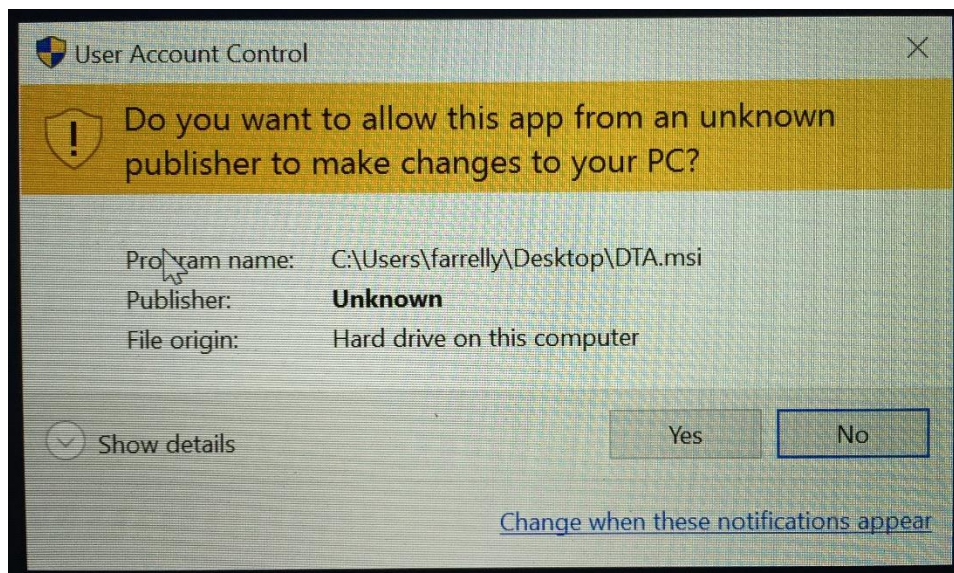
User Account Control

Do you want to allow this app from an unknown publisher to make changes to your PC?

Program name: C:\Users\farrelly\Desktop\DTA.msi
Publisher: **Unknown**
File origin: Hard drive on this computer

Show details

Yes

No

Change when these notifications appear